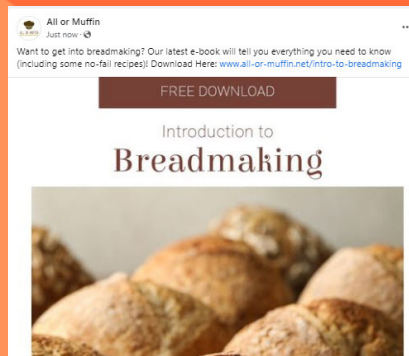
All or Muffin
Just now · 

Want to get into breadmaking? Our latest e-book will tell you everything you need to know (including some no-fail recipes)! Download Here: www.all-or-muffin.net/intro-to-breadmaking

FREE DOWNLOAD

Introduction to
Breadmaking